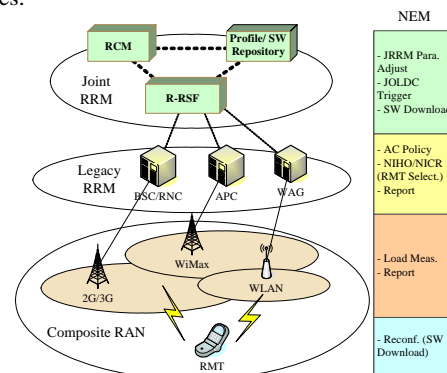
es.

NEM

RCM

Profile/ SW Repository

Joint RRM

R-RSF

Legacy RRM

BSC/RNC

APC

WAG

WiMax

2G/3G

WLAN

Composite RAN

RMT

- JRRM Para. Adjust
- JOLDC Trigger
- SW Download

- AC Policy
- NIHO/NICR (RMT Select.)
- Report

- Load Meas.
- Report

- Reconf. (SW Download)